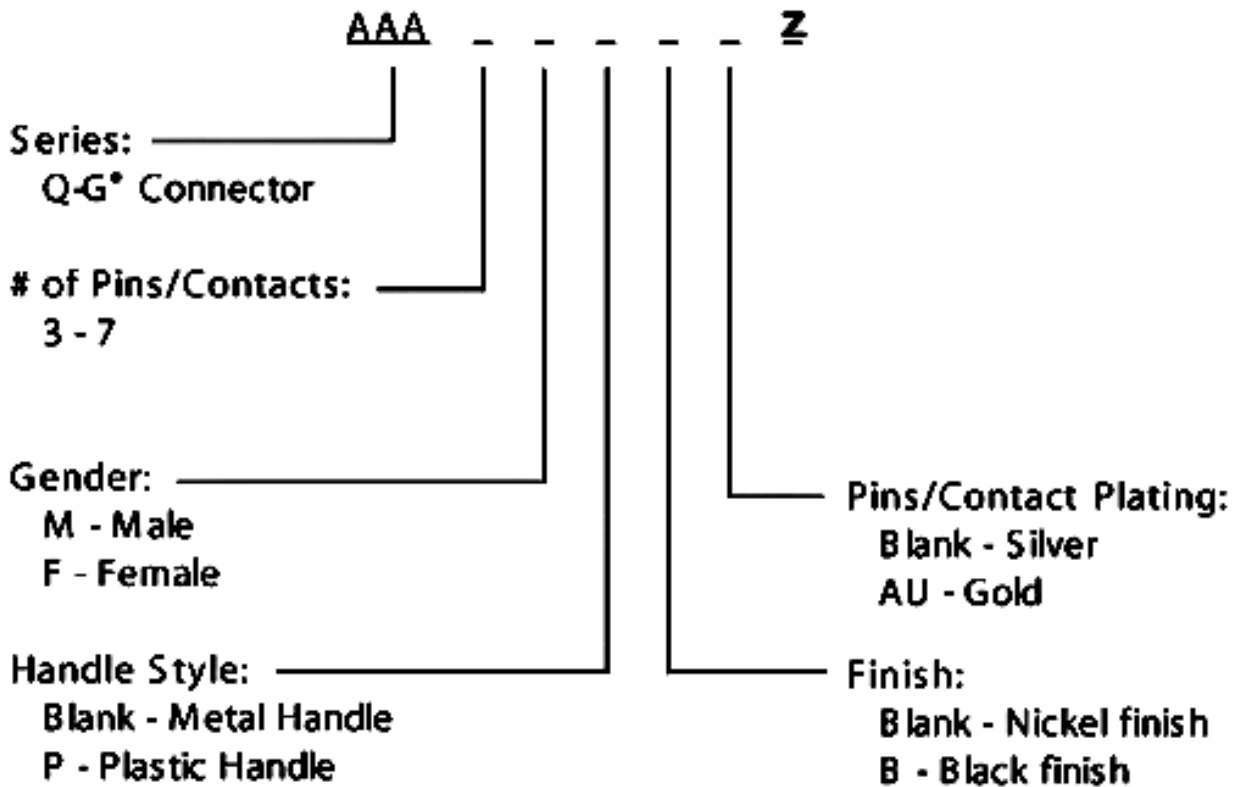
AAA _ _ _ _ _ Z

Series:
Q-G® Connector

# of Pins/Contacts:
3 - 7

Gender:
M - Male
F - Female

Handle Style:
Blank - Metal Handle
P - Plastic Handle

Pins/Contact Plating:
Blank - Silver
AU - Gold

Finish:
Blank - Nickel finish
B - Black finish